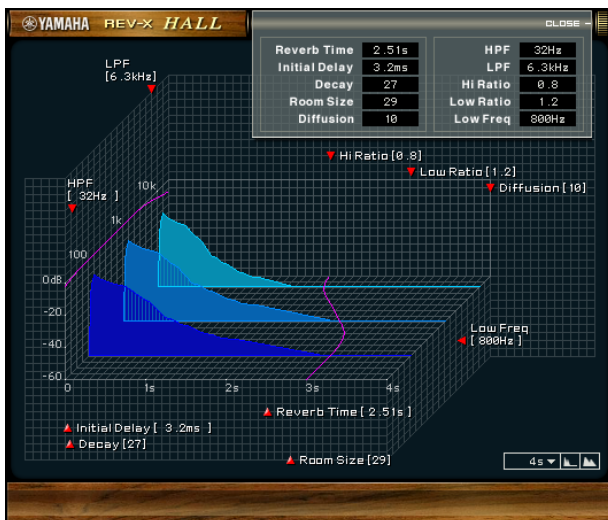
YAMAHA REV-X HALL

CLOSE

| Reverb Time | 2.51s | HPF | 32Hz |
|---|---|---|---|
| Initial Delay | 3.2ms | LPF | 6.3kHz |
| Decay | 27 | Hi Ratio | 0.8 |
| Room Size | 29 | Low Ratio | 1.2 |
| Diffusion | 10 | Low Freq | 800Hz |

LPF [6.3kHz]

Hi Ratio [0.8]

Low Ratio [1.2]

Diffusion [10]

HPF [ 32Hz ]

10k

1k

100

0dB

-20

-40

-60

0

1s

2s

3s

4s

Low Freq [ 800Hz ]

Reverb Time [ 2.51s ]

Initial Delay [ 3.2ms ]

Decay [27]

Room Size [29]

4s